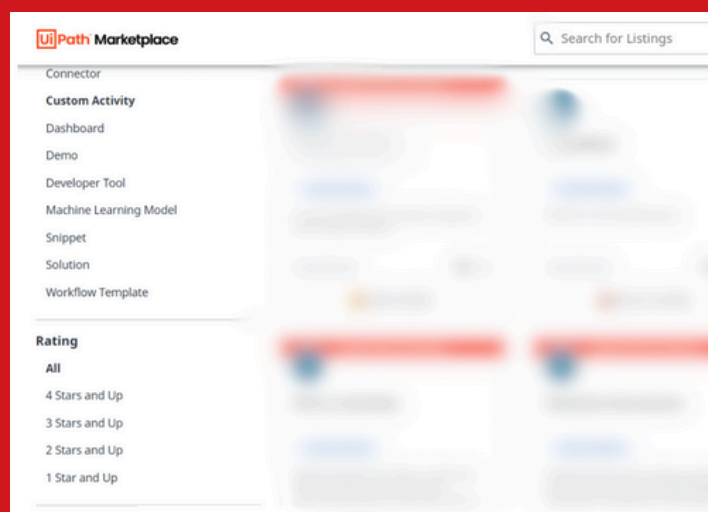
UiPath Marketplace

Search for Listings

Connector
Custom Activity
Dashboard
Demo
Developer Tool
Machine Learning Model
Snippet
Solution
Workflow Template

Rating
All
4 Stars and Up
3 Stars and Up
2 Stars and Up
1 Star and Up